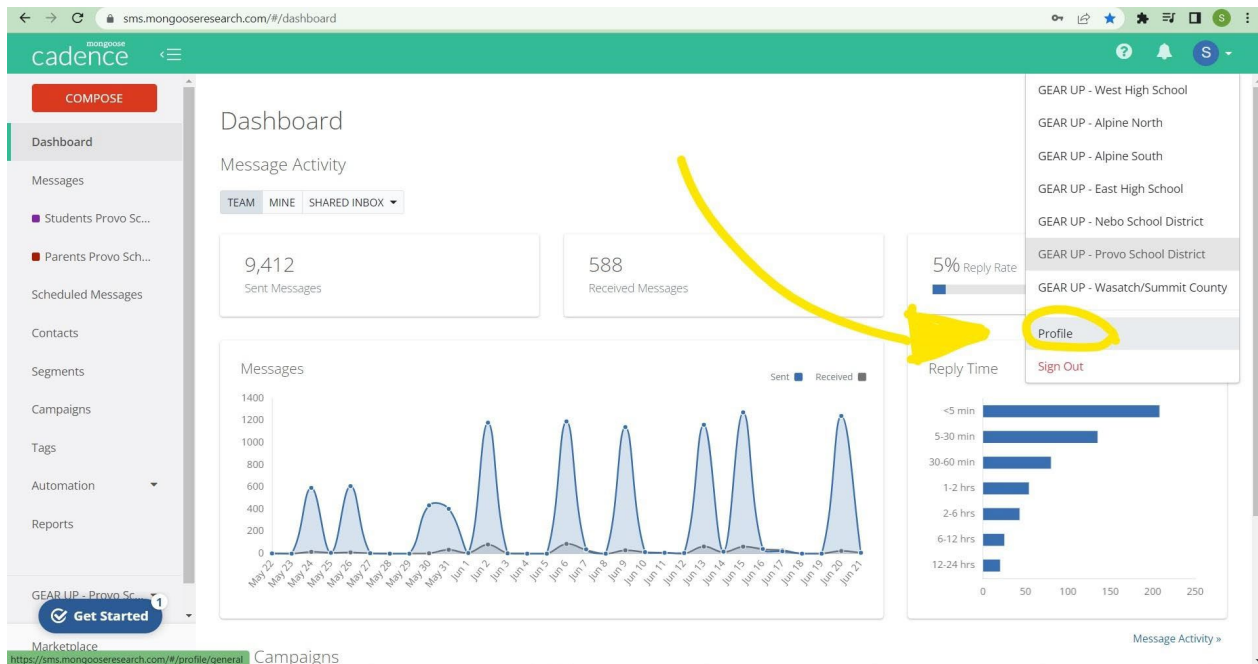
sms.mongooseresearch.com/#/dashboard

mongoose cadence

COMPOSE

Dashboard

Messages

Students Provo Sc...

Parents Provo Sch...

Scheduled Messages

Contacts

Segments

Campaigns

Tags

Automation

Reports

GEAR UP - Provo Sc...

Get Started 1

Marketplace

https://sms.mongooseresearch.com/#/profile/general

Dashboard

Message Activity

TEAM MINE SHARED INBOX

9,412
Sent Messages

588
Received Messages

5% Reply Rate

Messages

Sent Received

1400
1200
1000
800
600
400
200
0

May 22 May 23 May 24 May 25 May 26 May 27 May 28 May 29 May 30 May 31 Jun 1 Jun 2 Jun 3 Jun 4 Jun 5 Jun 6 Jun 7 Jun 8 Jun 9 Jun 10 Jun 11 Jun 12 Jun 13 Jun 14 Jun 15 Jun 16 Jun 17 Jun 18 Jun 19 Jun 20 Jun 21

Reply Time

<5 min
5-30 min
30-60 min
1-2 hrs
2-6 hrs
6-12 hrs
12-24 hrs

0 50 100 150 200 250

Message Activity »

Campaigns

GEAR UP - West High School

GEAR UP - Alpine North

GEAR UP - Alpine South

GEAR UP - East High School

GEAR UP - Nebo School District

GEAR UP - Provo School District

GEAR UP - Wasatch/Summit County

Profile

Sign Out